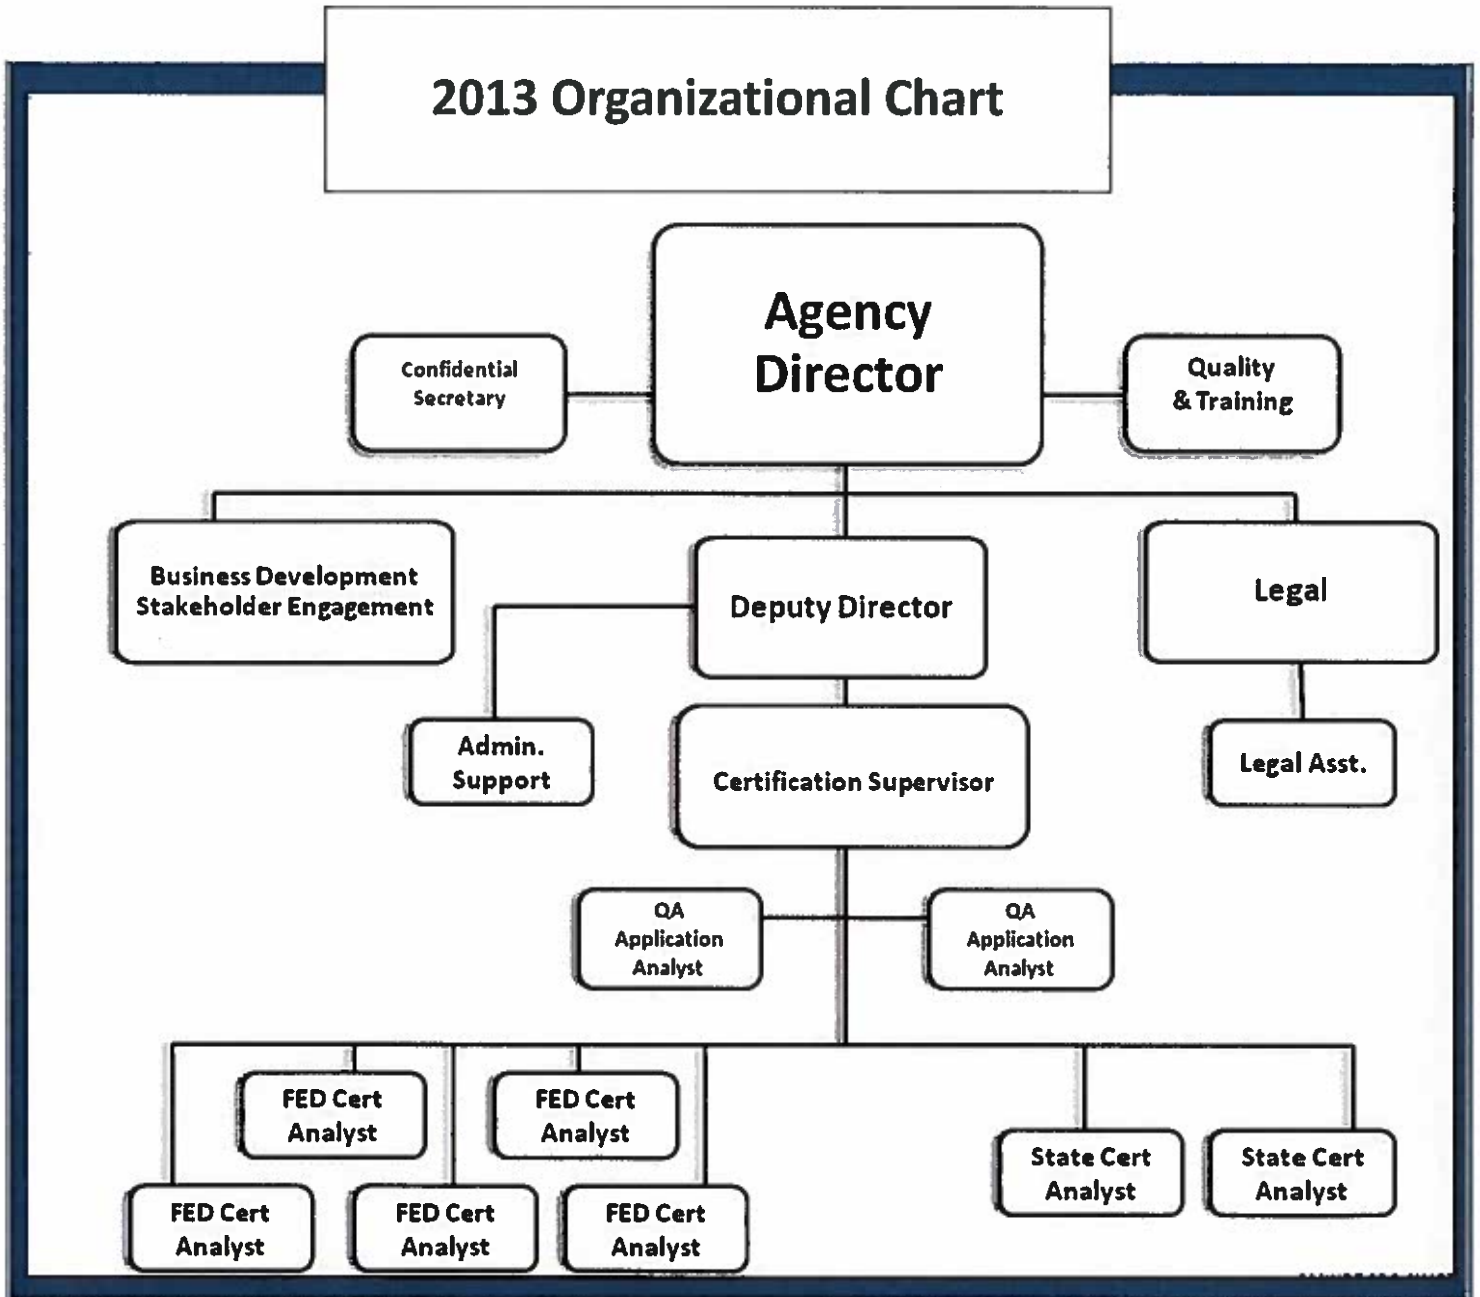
2013 Organizational Chart

Agency Director

Confidential Secretary

Quality & Training

Business Development Stakeholder Engagement

Deputy Director

Legal

Admin. Support

Certification Supervisor

Legal Asst.

QA Application Analyst

QA Application Analyst

FED Cert Analyst

FED Cert Analyst

FED Cert Analyst

FED Cert Analyst

FED Cert Analyst

State Cert Analyst

State Cert Analyst